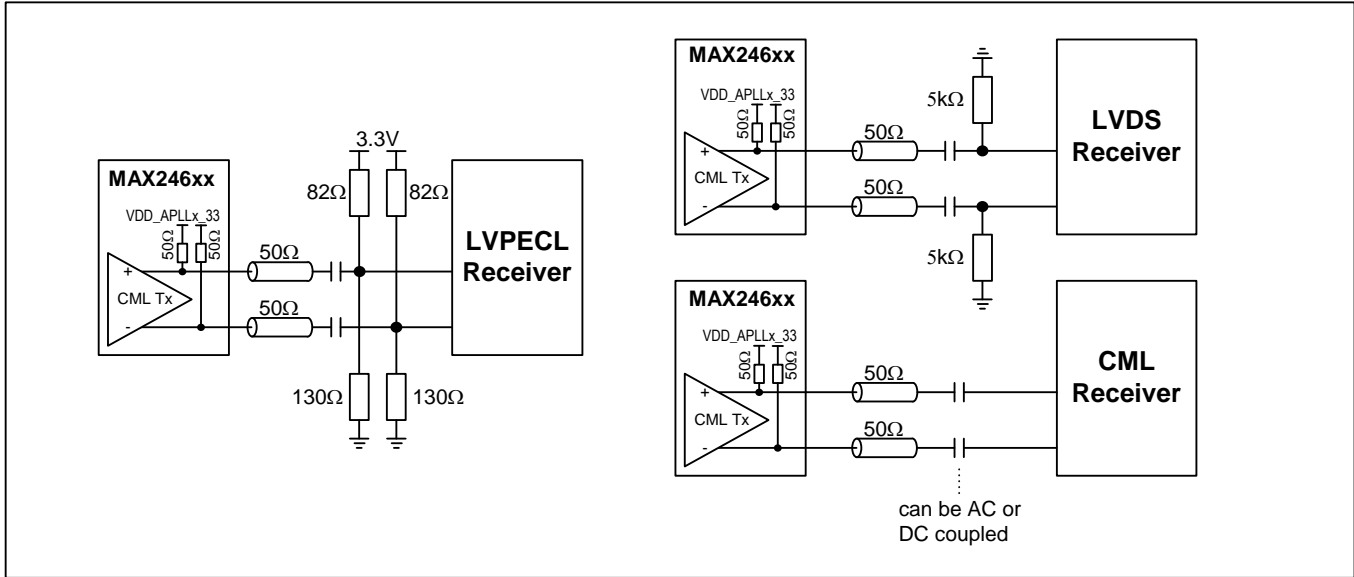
MAX246xx
VDD_APLLx_33
50Ω
50Ω
+
CML Tx
-
50Ω
50Ω
3.3V
82Ω
82Ω
130Ω
130Ω
LVPECL Receiver

MAX246xx
VDD_APLLx_33
50Ω
50Ω
+
CML Tx
-
50Ω
50Ω
5kΩ
5kΩ
LVDS Receiver

MAX246xx
VDD_APLLx_33
50Ω
50Ω
+
CML Tx
-
50Ω
50Ω
CML Receiver
can be AC or DC coupled